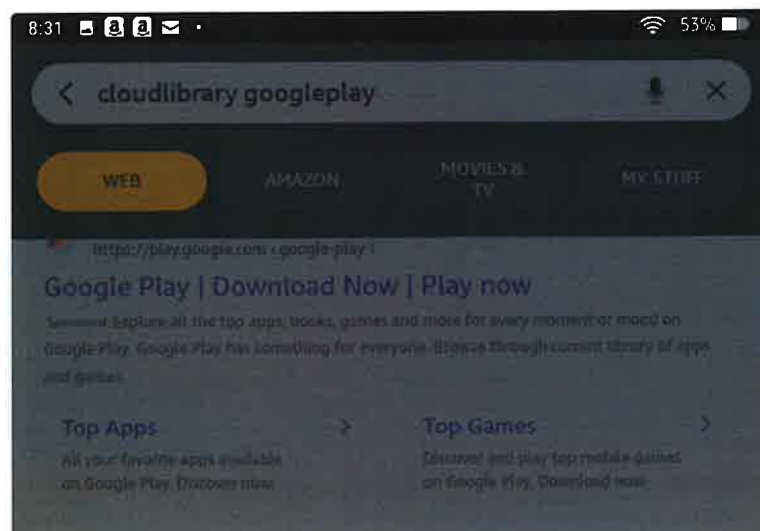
8:31

53%

cloudlibrary googleplay

WEB

AMAZON

MOVIES & TV

MY STUFF

https://play.google.com › google-play

Google Play | Download Now | Play now

Sponsored Explore all the top apps, books, games and more for every moment or mood on Google Play. Google Play has something for everyone. Browse through current library of apps and games.

Top Apps

All your favorite apps available on Google Play. Discover now

Top Games

Discover and play top mobile games on Google Play. Download now